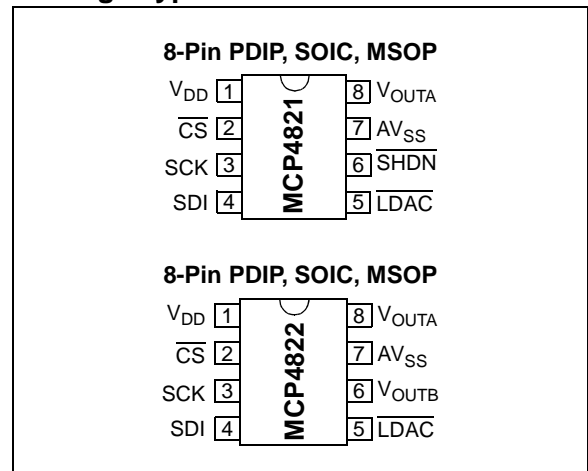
8-Pin PDIP, SOIC, MSOP

$V_{DD}$ 1
$\overline{CS}$ 2
SCK 3
SDI 4

MCP4821

8 $V_{OUTA}$
7 $AV_{SS}$
6 $\overline{SHDN}$
5 $\overline{LDAC}$

8-Pin PDIP, SOIC, MSOP

$V_{DD}$ 1
$\overline{CS}$ 2
SCK 3
SDI 4

MCP4822

8 $V_{OUTA}$
7 $AV_{SS}$
6 $V_{OUTB}$
5 $\overline{LDAC}$